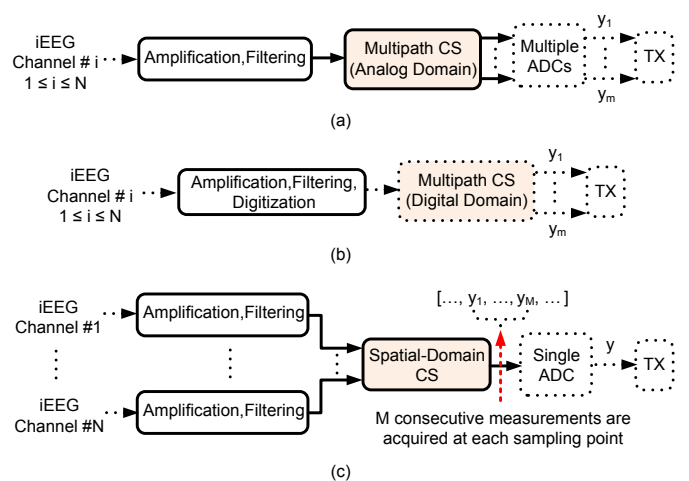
iEEG Channel # i $1 \leq i \leq N$

Amplification,Filtering

Multipath CS (Analog Domain)

Multiple ADCs

$y_1$

$y_m$

TX

(a)

iEEG Channel # i $1 \leq i \leq N$

Amplification,Filtering, Digitization

Multipath CS (Digital Domain)

$y_1$

$y_m$

TX

(b)

iEEG Channel #1

iEEG Channel #N

Amplification,Filtering

Amplification,Filtering

[…, $y_1$, …, $y_M$, … ]

Spatial-Domain CS

Single ADC

y

TX

M consecutive measurements are acquired at each sampling point

(c)